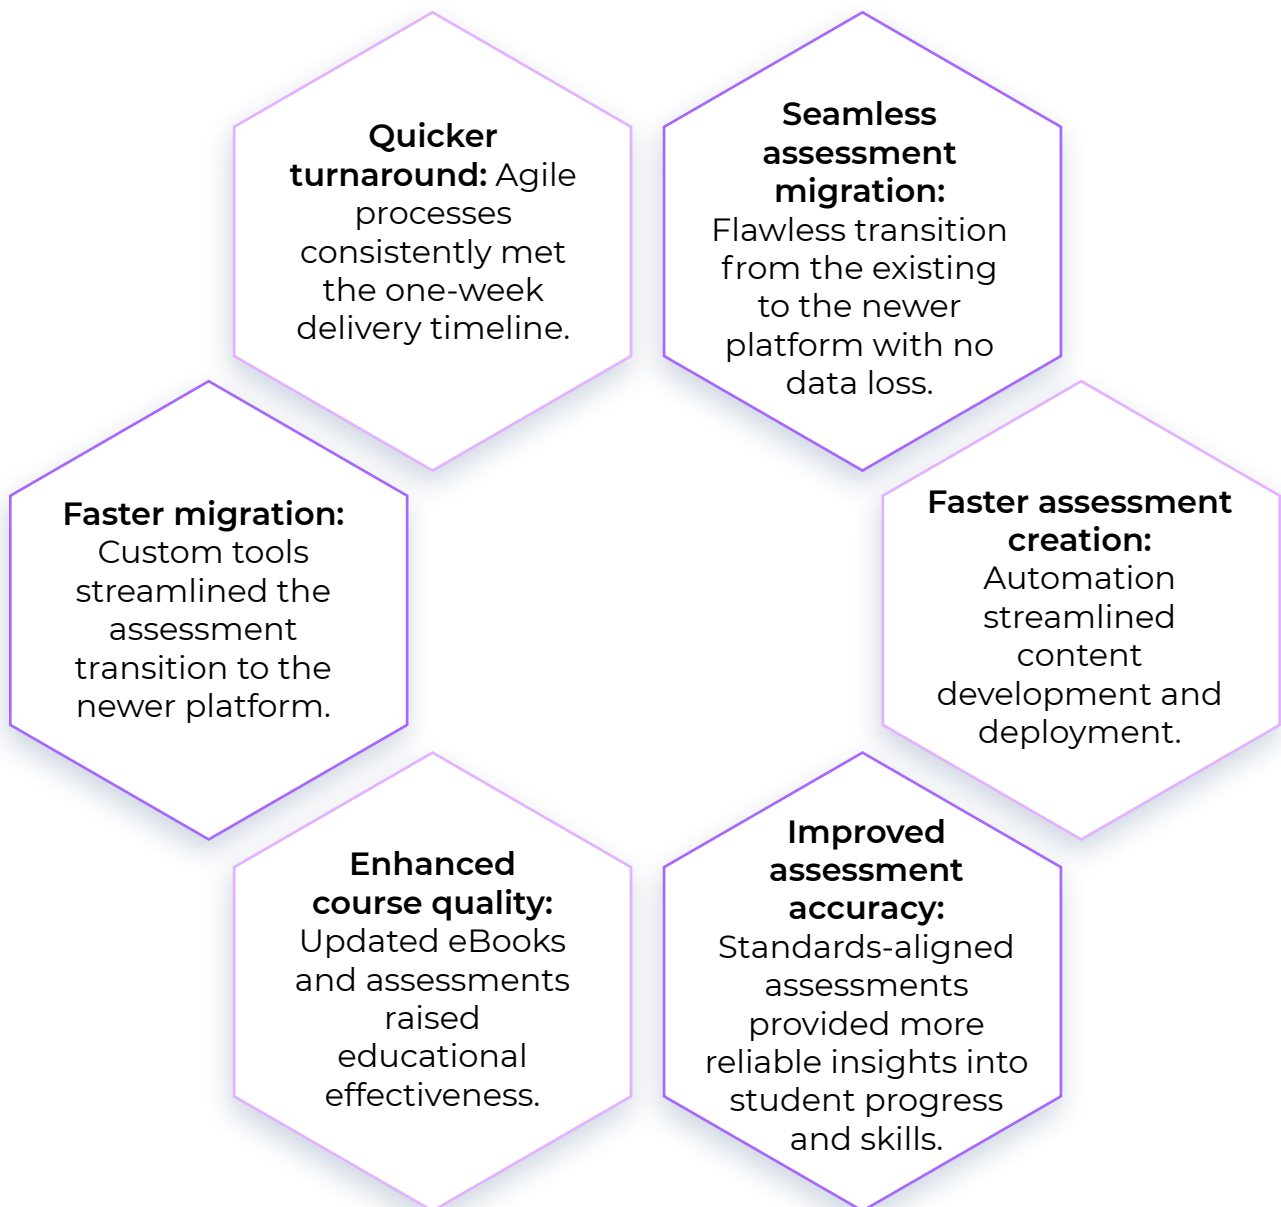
**Quicker turnaround:** Agile processes consistently met the one-week delivery timeline.

**Seamless assessment migration:** Flawless transition from the existing to the newer platform with no data loss.

**Faster migration:** Custom tools streamlined the assessment transition to the newer platform.

**Faster assessment creation:** Automation streamlined content development and deployment.

**Enhanced course quality:** Updated eBooks and assessments raised educational effectiveness.

**Improved assessment accuracy:** Standards-aligned assessments provided more reliable insights into student progress and skills.